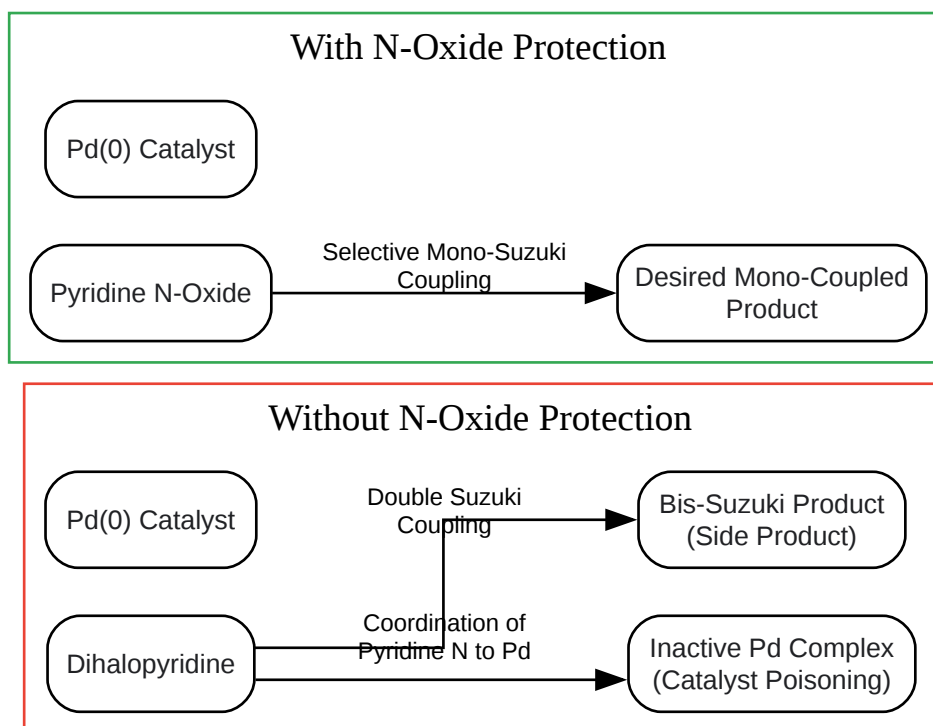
With N-Oxide Protection

Pd(0) Catalyst

Pyridine N-Oxide

Selective Mono-Suzuki Coupling

Desired Mono-Coupled Product

Without N-Oxide Protection

Pd(0) Catalyst

Double Suzuki Coupling

Bis-Suzuki Product (Side Product)

Dihalopyridine

Coordination of Pyridine N to Pd

Inactive Pd Complex (Catalyst Poisoning)